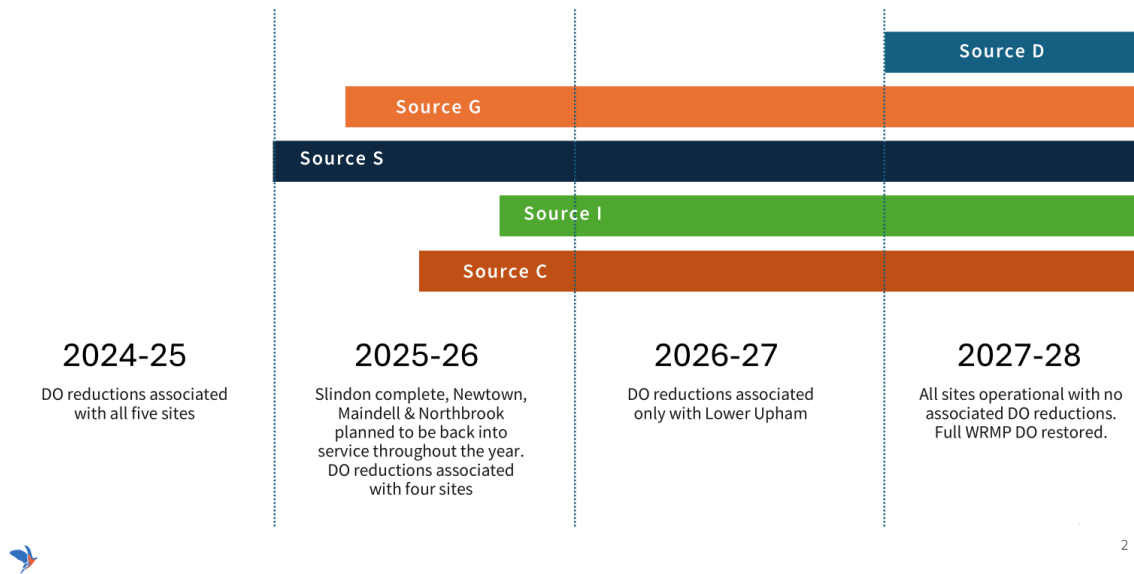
Source D

Source G

Source S

Source I

Source C

2024-25

DO reductions associated with all five sites

2025-26

Slindon complete, Newtown, Maindell & Northbrook planned to be back into service throughout the year. DO reductions associated with four sites

2026-27

DO reductions associated only with Lower Upham

2027-28

All sites operational with no associated DO reductions. Full WRMP DO restored.

2